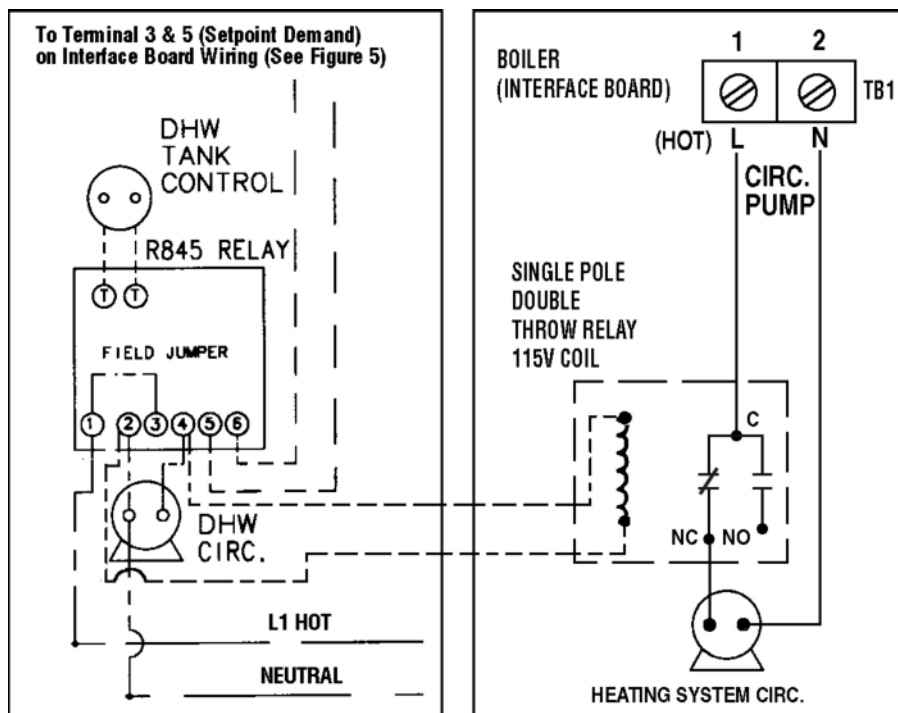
To Terminal 3 & 5 (Setpoint Demand) on Interface Board Wiring (See Figure 5)

DHW TANK CONTROL

R845 RELAY

T T

FIELD JUMPER

1 2 3 4 5 6

DHW CIRC.

L1 HOT

NEUTRAL

BOILER (INTERFACE BOARD)

1 2

TB1

(HOT) L N

CIRC. PUMP

SINGLE POLE DOUBLE THROW RELAY 115V COIL

C

NC NO

HEATING SYSTEM CIRC.